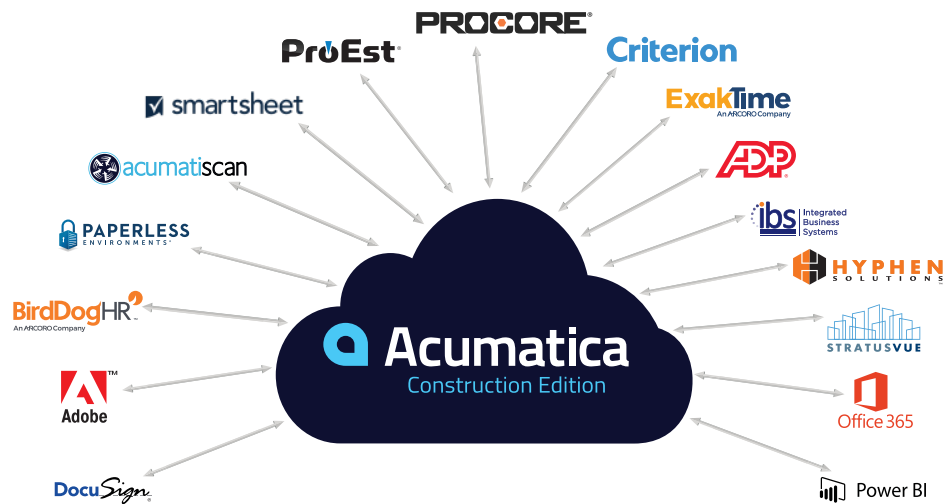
PROCORE®

ProEst

Criterion

smartsheet

ExakTime
An ARCORO Company

acumatiscan

ADP

ibs Integrated Business Systems

PAPERLESS ENVIRONMENTS

HYPHEN SOLUTIONS

BirdDogHR
An ARCORO Company

Acumatica
Construction Edition

STRATUSVUE

Adobe

Office 365

DocuSign

Power BI